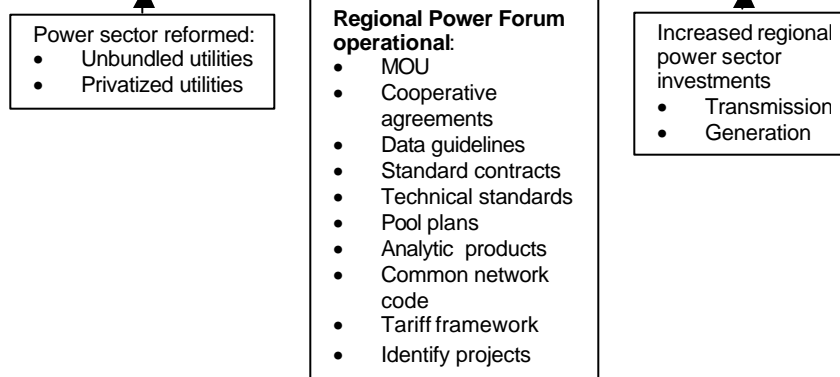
Power sector reformed:
- Unbundled utilities
- Privatized utilities

**Regional Power Forum operational**:
- MOU
- Cooperative agreements
- Data guidelines
- Standard contracts
- Technical standards
- Pool plans
- Analytic products
- Common network code
- Tariff framework
- Identify projects

Increased regional power sector investments
- Transmission
- Generation